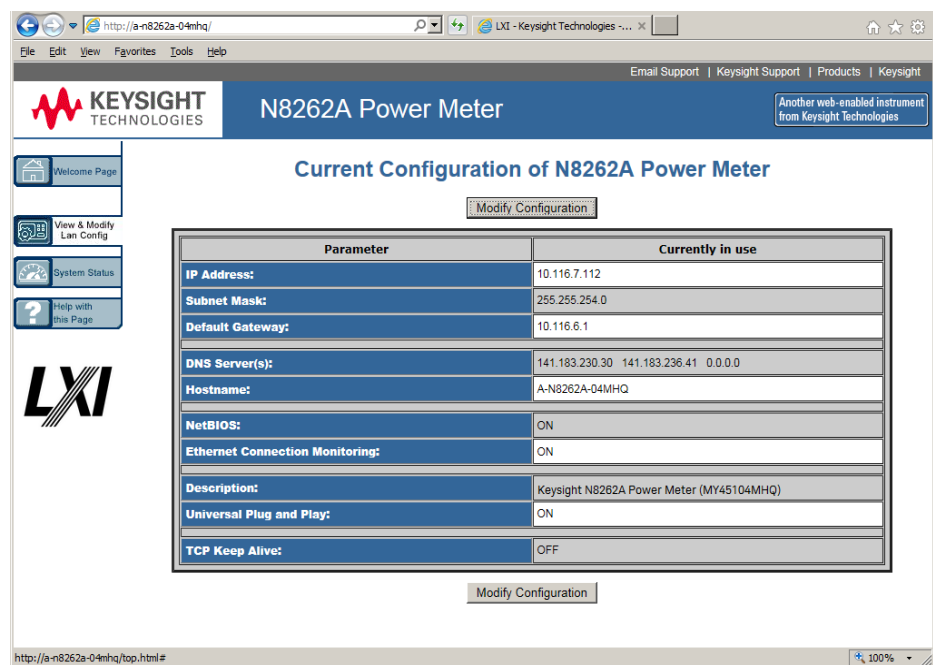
http://a-n8262a-04mhq/

LXI - Keysight Technologies -...

File Edit View Favorites Tools Help

Email Support | Keysight Support | Products | Keysight

KEYSIGHT TECHNOLOGIES

N8262A Power Meter

Another web-enabled instrument from Keysight Technologies

Welcome Page

View & Modify Lan Config

System Status

Help with this Page

LXI

Current Configuration of N8262A Power Meter

Modify Configuration

| Parameter | Currently in use |
|---|---|
| IP Address: | 10.116.7.112 |
| Subnet Mask: | 255.255.254.0 |
| Default Gateway: | 10.116.6.1 |
| DNS Server(s): | 141.183.230.30 141.183.236.41 0.0.0.0 |
| Hostname: | A-N8262A-04MHQ |
| NetBIOS: | ON |
| Ethernet Connection Monitoring: | ON |
| Description: | Keysight N8262A Power Meter (MY45104MHQ) |
| Universal Plug and Play: | ON |
| TCP Keep Alive: | OFF |

Modify Configuration

http://a-n8262a-04mhq/top.html#

100%